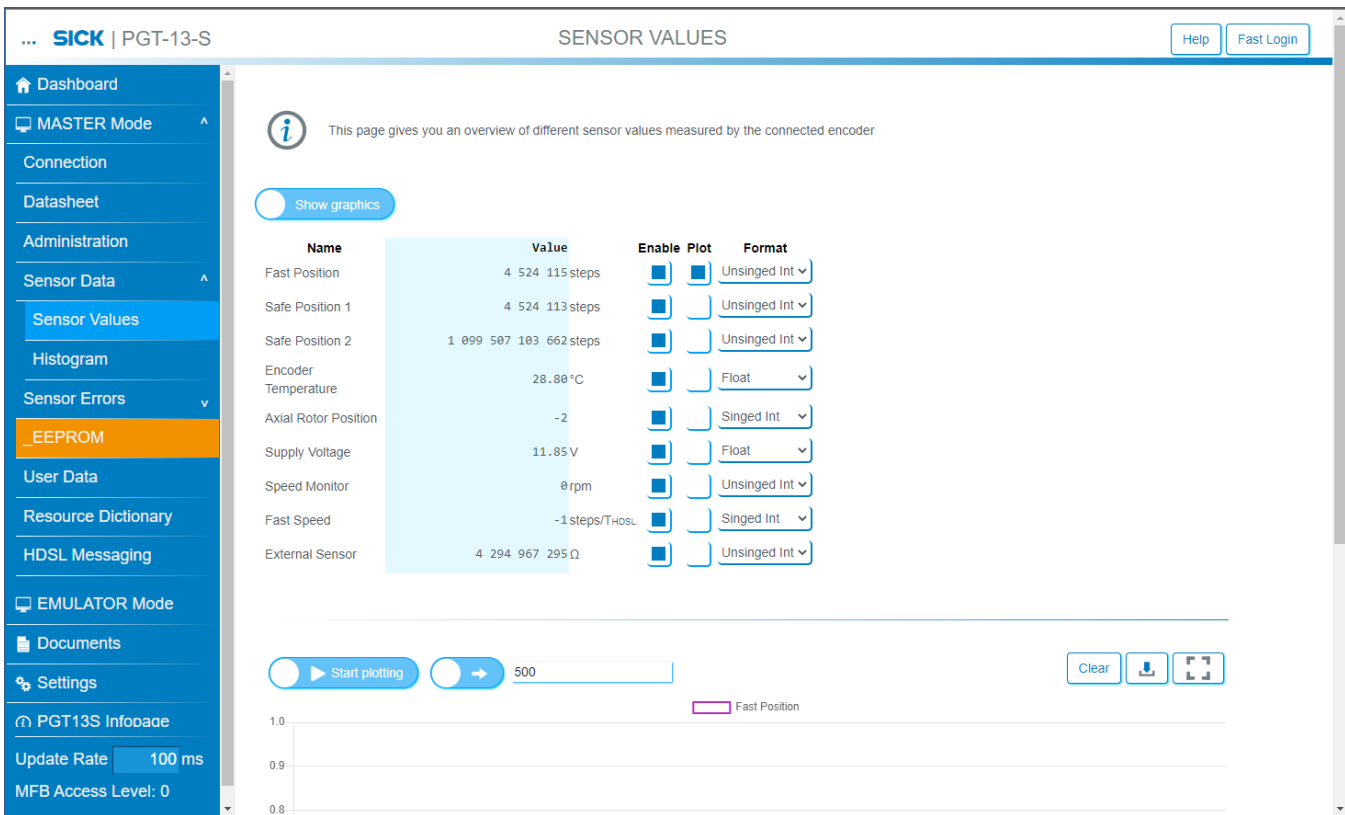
... SICK | PGT-13-S

SENSOR VALUES

Help
Fast Login

Dashboard
MASTER Mode ^
Connection
Datasheet
Administration
Sensor Data ^
Sensor Values
Histogram
Sensor Errors v
_EEPROM
User Data
Resource Dictionary
HDSL Messaging
EMULATOR Mode
Documents
Settings
PGT13S Infopage
Update Rate 100 ms
MFB Access Level: 0

This page gives you an overview of different sensor values measured by the connected encoder

Show graphics

| Name | Value | | Enable | Plot | Format |
|---|---|---|---|---|---|
| Fast Position | 4 524 115 | steps | | | Unsinged Int |
| Safe Position 1 | 4 524 113 | steps | | | Unsinged Int |
| Safe Position 2 | 1 099 507 103 662 | steps | | | Unsinged Int |
| Encoder Temperature | 28.80 | °C | | | Float |
| Axial Rotor Position | -2 | | | | Singed Int |
| Supply Voltage | 11.85 | V | | | Float |
| Speed Monitor | 0 | rpm | | | Unsinged Int |
| Fast Speed | -1 | steps/$T_{HDSL}$ | | | Singed Int |
| External Sensor | 4 294 967 295 | Ω | | | Unsinged Int |

Start plotting
500
Clear

Fast Position
1.0
0.9
0.8